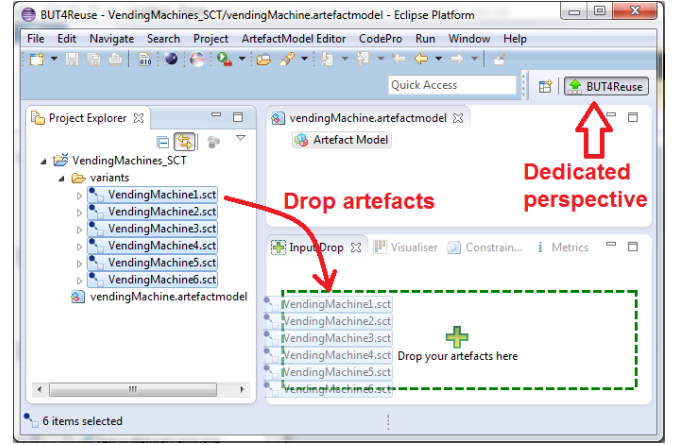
BUT4Reuse - VendingMachines_SCT/vendingMachine.artefactmodel - Eclipse Platform

File Edit Navigate Search Project ArtefactModel Editor CodePro Run Window Help

Quick Access

BUT4Reuse

Project Explorer

VendingMachines_SCT
variants
VendingMachine1.sct
VendingMachine2.sct
VendingMachine3.sct
VendingMachine4.sct
VendingMachine5.sct
VendingMachine6.sct
vendingMachine.artefactmodel

vendingMachine.artefactmodel

Artefact Model

Dedicated perspective

Drop artefacts

Input Drop | Visualiser | Constrain... | Metrics

VendingMachine1.sct
VendingMachine2.sct
VendingMachine3.sct
VendingMachine4.sct
VendingMachine5.sct
VendingMachine6.sct

Drop your artefacts here

6 items selected